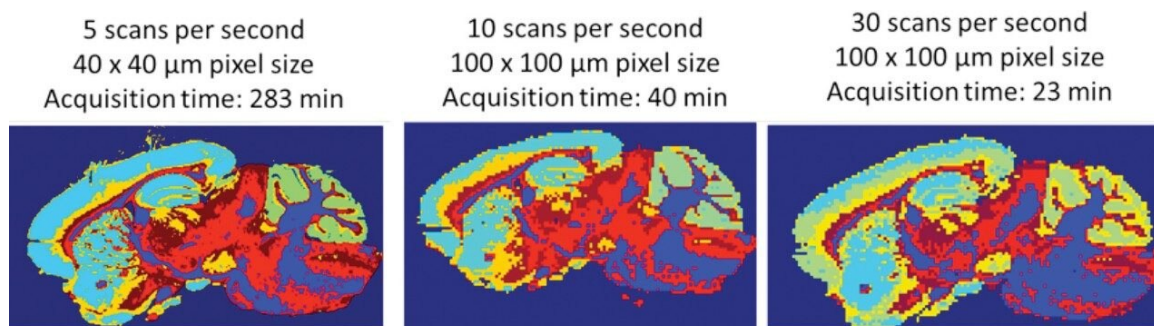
5 scans per second
40 x 40 µm pixel size
Acquisition time: 283 min

10 scans per second
100 x 100 µm pixel size
Acquisition time: 40 min

30 scans per second
100 x 100 µm pixel size
Acquisition time: 23 min